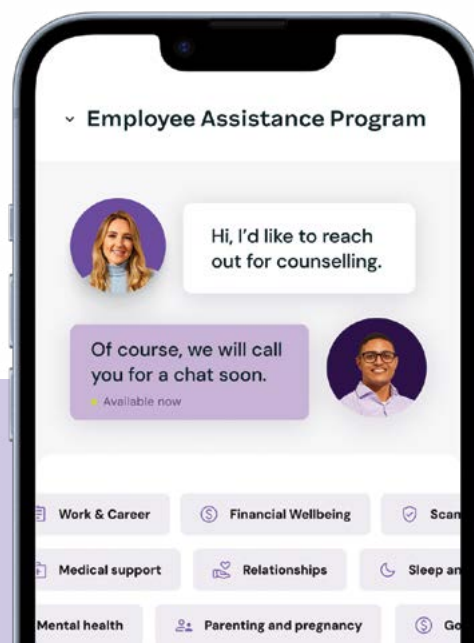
Employee Assistance Program

Hi, I'd like to reach out for counselling.

Of course, we will call you for a chat soon.

Available now

Work & Career

Financial Wellbeing

Scam

Medical support

Relationships

Sleep an

Mental health

Parenting and pregnancy

Go